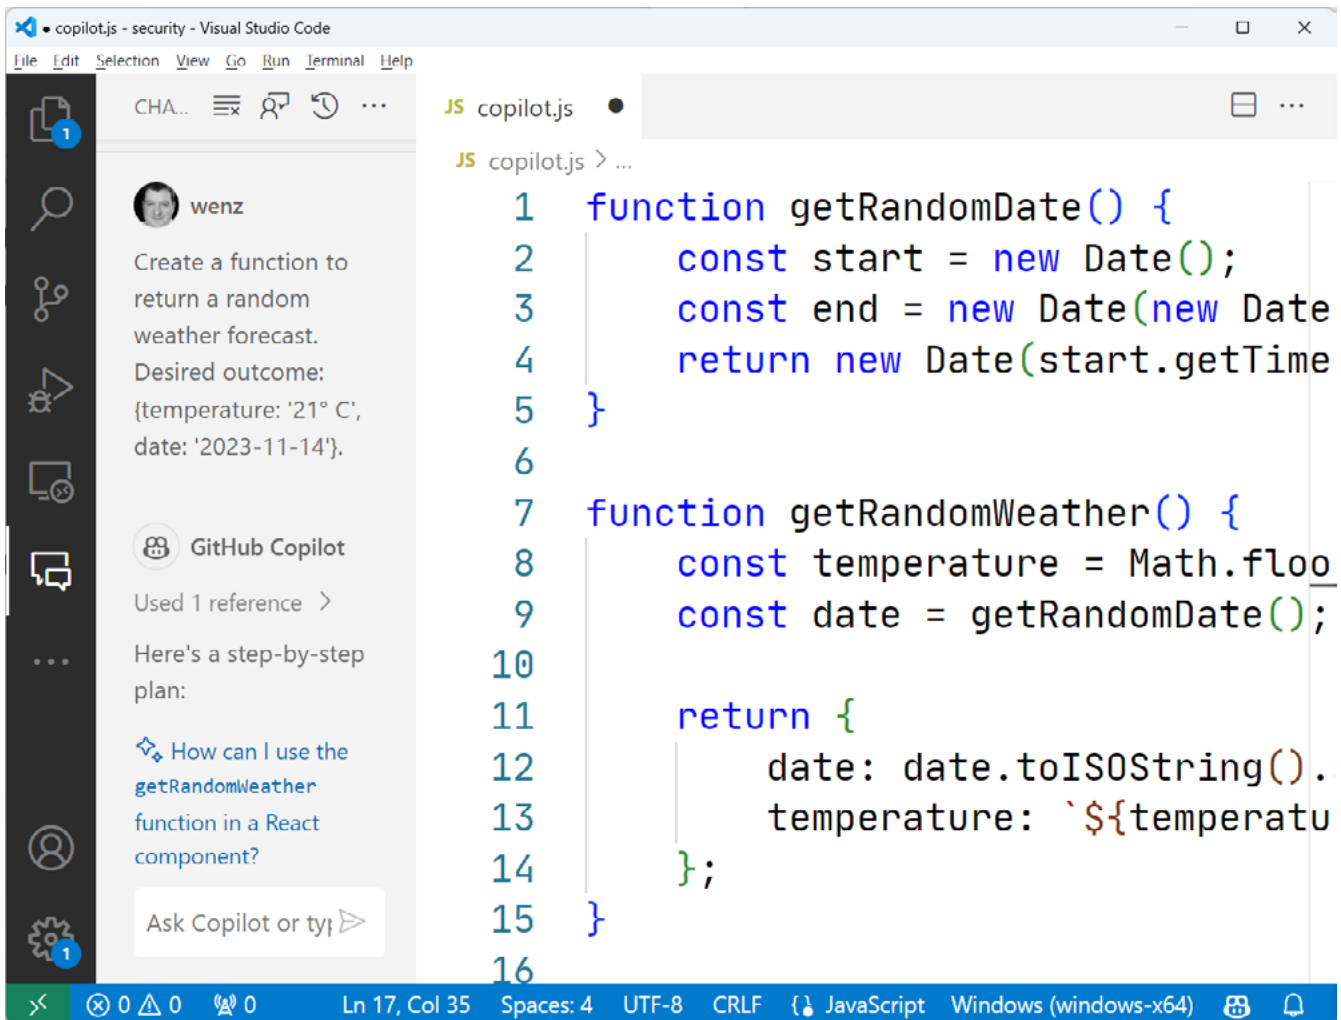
● copilot.js - security - Visual Studio Code

File Edit Selection View Go Run Terminal Help

1

CHA...

wenz

Create a function to return a random weather forecast. Desired outcome: {temperature: '21° C', date: '2023-11-14'}.

GitHub Copilot

Used 1 reference >

Here's a step-by-step plan:

How can I use the getRandomWeather function in a React component?

Ask Copilot or ty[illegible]

1

JS copilot.js ●

JS copilot.js > ...

```
1  function getRandomDate() {
2      const start = new Date();
3      const end = new Date(new Date
4      return new Date(start.getTime
5  }
6
7  function getRandomWeather() {
8      const temperature = Math.floo
9      const date = getRandomDate();
10
11     return {
12         date: date.toISOString().
13         temperature: `${temperatu
14     };
15 }
16
```

⊗ 0 ⚠ 0 (ᵒ) 0 Ln 17, Col 35 Spaces: 4 UTF-8 CRLF {} JavaScript Windows (windows-x64)